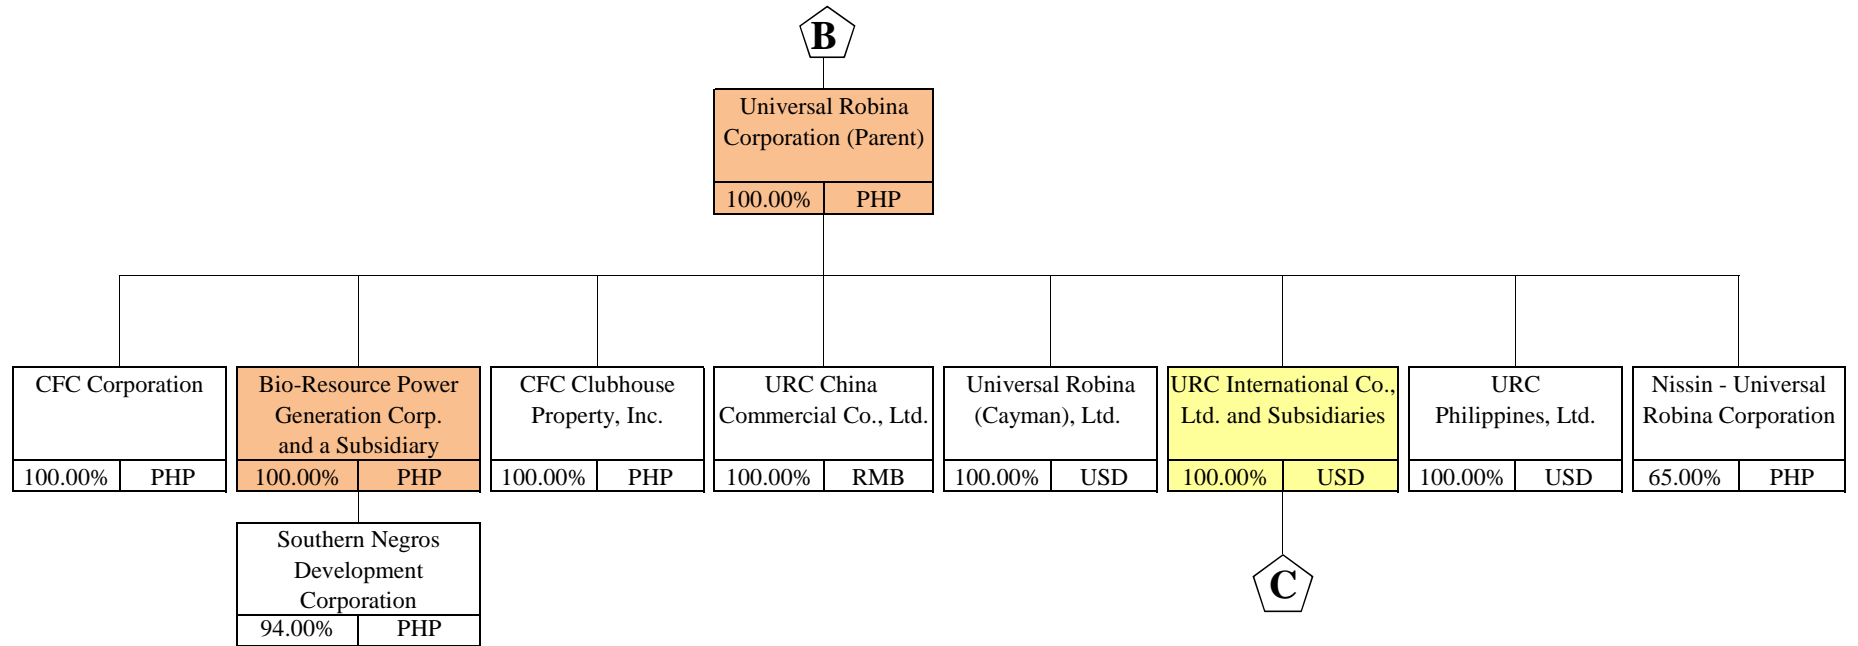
B

Universal Robina Corporation (Parent)
100.00% PHP

CFC Corporation
100.00% PHP

Bio-Resource Power Generation Corp. and a Subsidiary
100.00% PHP

CFC Clubhouse Property, Inc.
100.00% PHP

URC China Commercial Co., Ltd.
100.00% RMB

Universal Robina (Cayman), Ltd.
100.00% USD

URC International Co., Ltd. and Subsidiaries
100.00% USD

URC Philippines, Ltd.
100.00% USD

Nissin - Universal Robina Corporation
65.00% PHP

Southern Negros Development Corporation
94.00% PHP

C